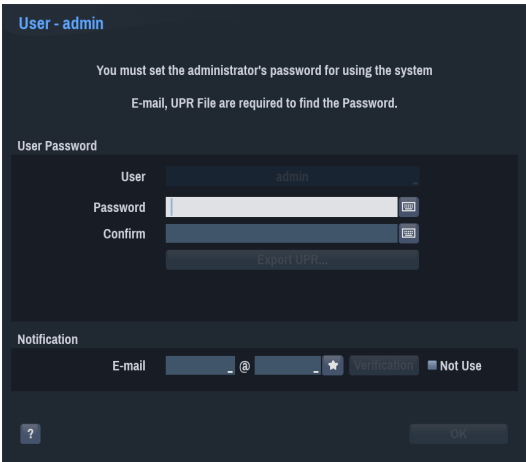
User - admin

You must set the administrator's password for using the system

E-mail, UPR File are required to find the Password.

User Password

User admin

Password

Confirm

Export UPR...

Notification

E-mail @ Verification Not Use

?

OK